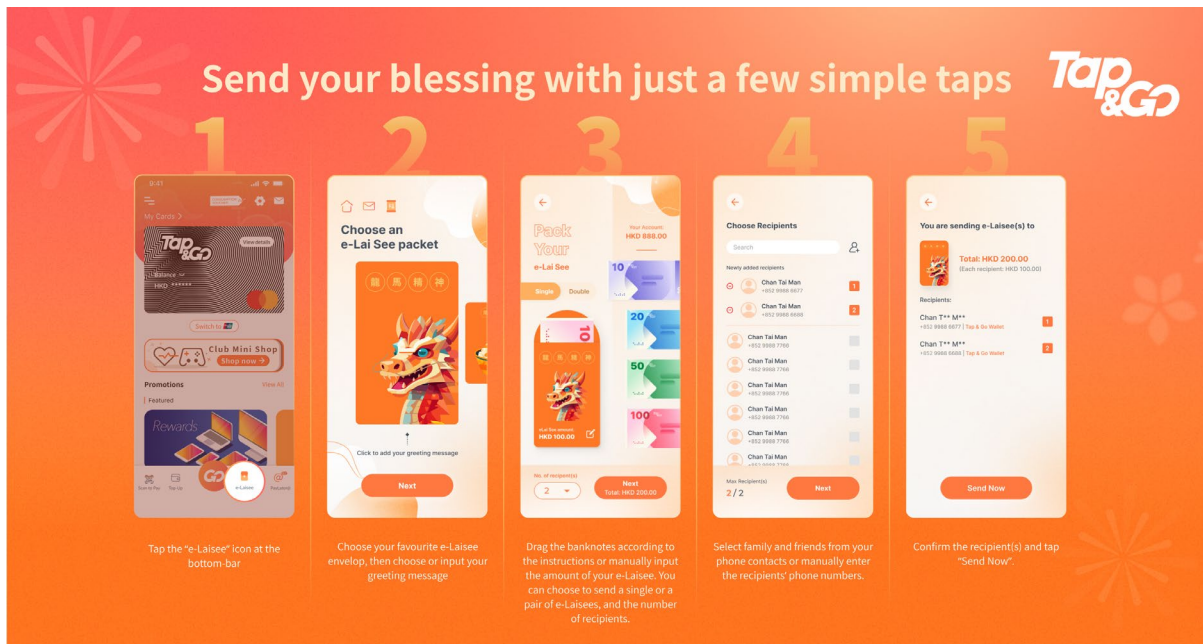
Send your blessing with just a few simple taps

Tap &GO

1

9:41

My Cards >

Tap &GO

View details

Balance

HKD ******

Switch to

Club Mini Shop

Shop now >

Promotions

View All

Featured

Rewards

Scan to Pay

Top Up

e-Laisee

Tap the "e-Laisee" icon at the bottom-bar

2

Choose an e-Lai See packet

龍 馬 精 神

Click to add your greeting message

Next

Choose your favourite e-Laisee envelop, then choose or input your greeting message

3

Pack Your e-Lai See

Your Amount: HKD 888.00

Single

Double

10

20

50

100

e-Lai See amount: HKD 100.00

No. of recipient(s)

2

Next

Total: HKD 200.00

Drag the banknotes according to the instructions or manually input the amount of your e-Laisee. You can choose to send a single or a pair of e-Laisees, and the number of recipients.

4

Choose Recipients

Search

Newly added recipients

Chan Tai Man +852 9988 6677 1

Chan Tai Man +852 9988 6688 2

Chan Tai Man +852 9988 7766

Chan Tai Man +852 9988 7766

Chan Tai Man +852 9988 7766

Chan Tai Man +852 9988 7766

Chan Tai Man +852 9988 7766

Chan Tai Man

Max Recipient(s)

2/2

Next

Select family and friends from your phone contacts or manually enter the recipients' phone numbers.

5

You are sending e-Laisee(s) to

Total: HKD 200.00

(Each recipient: HKD 100.00)

Recipients:

Chan T** M** +852 9988 6677 | Tap & Go Wallet 1

Chan T** M** +852 9988 6688 | Tap & Go Wallet 2

Send Now

Confirm the recipient(s) and tap "Send Now".